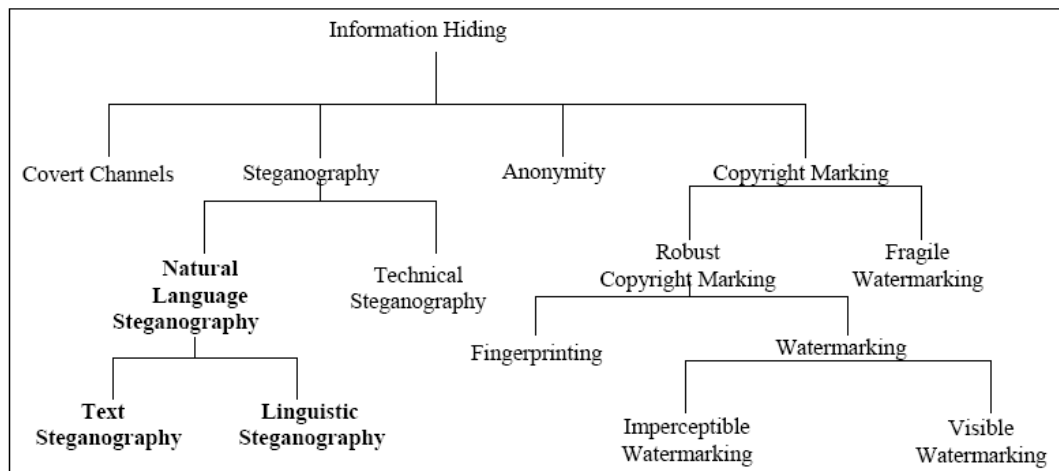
Information Hiding

Covert Channels

Steganography

Anonymity

Copyright Marking

**Natural Language Steganography**

Technical Steganography

Robust Copyright Marking

Fragile Watermarking

**Text Steganography**

**Linguistic Steganography**

Fingerprinting

Watermarking

Imperceptible Watermarking

Visible Watermarking